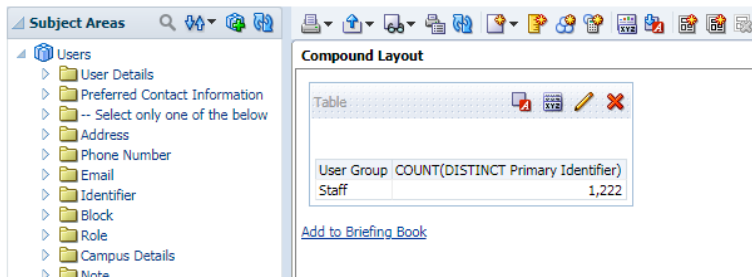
Subject Areas

Users
User Details
Preferred Contact Information
-- Select only one of the below
Address
Phone Number
Email
Identifier
Block
Role
Campus Details
Note

Compound Layout

Table

| User Group | COUNT(DISTINCT Primary Identifier) |
|---|---|
| Staff | 1,222 |

Add to Briefing Book